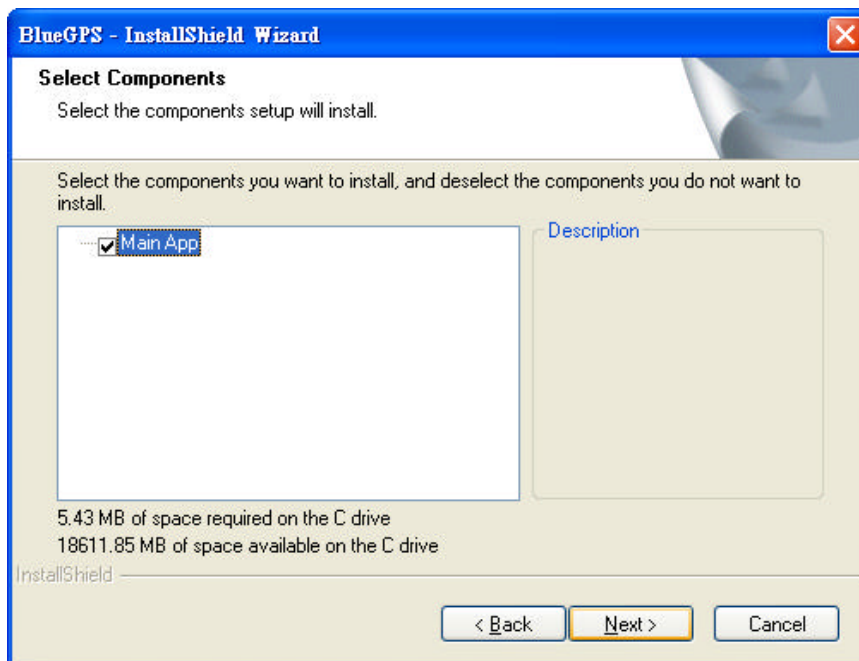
BlueGPS - InstallShield Wizard

Select Components

Select the components setup will install.

Select the components you want to install, and deselect the components you do not want to install.

Main App

Description

5.43 MB of space required on the C drive

18611.85 MB of space available on the C drive

InstallShield

< Back

Next >

Cancel